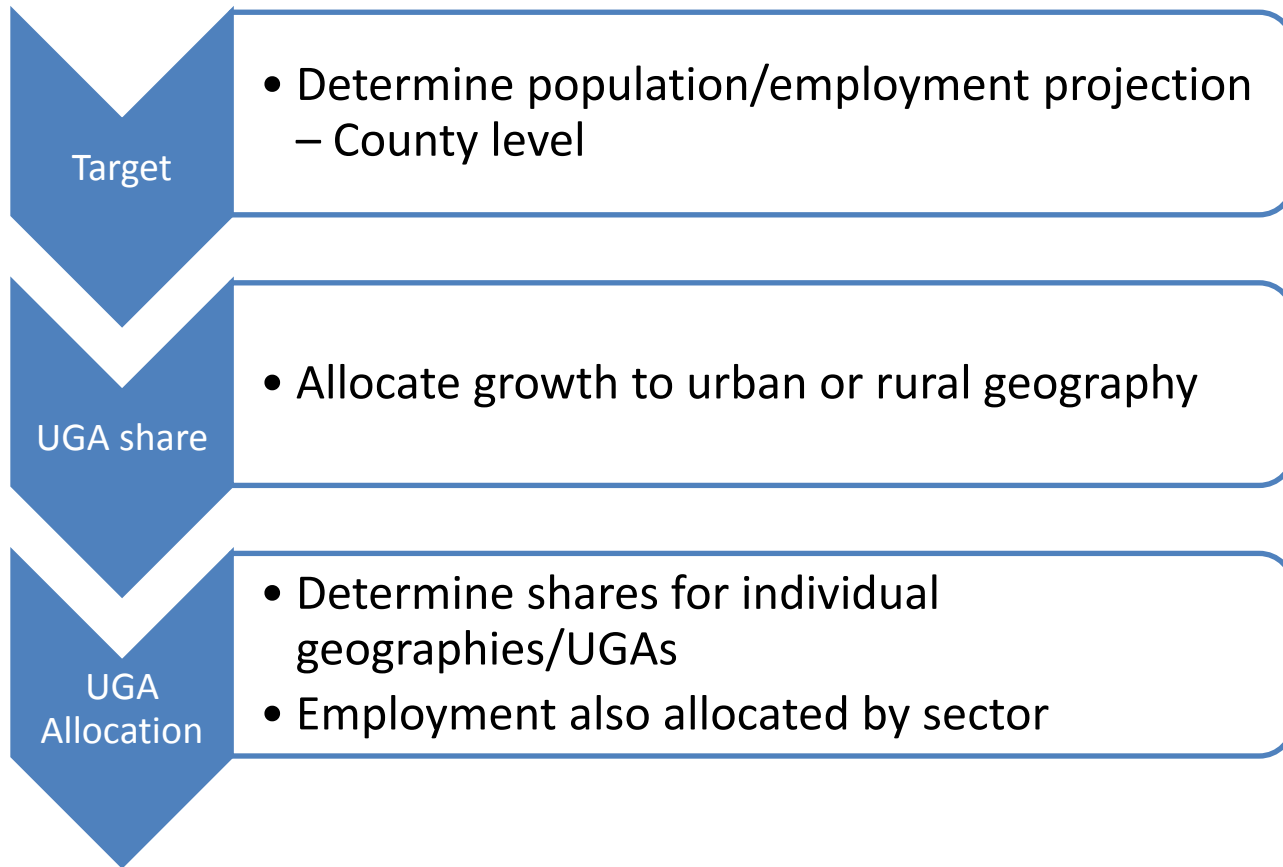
Target

• Determine population/employment projection – County level

UGA share

• Allocate growth to urban or rural geography

UGA Allocation

• Determine shares for individual geographies/UGAs
• Employment also allocated by sector